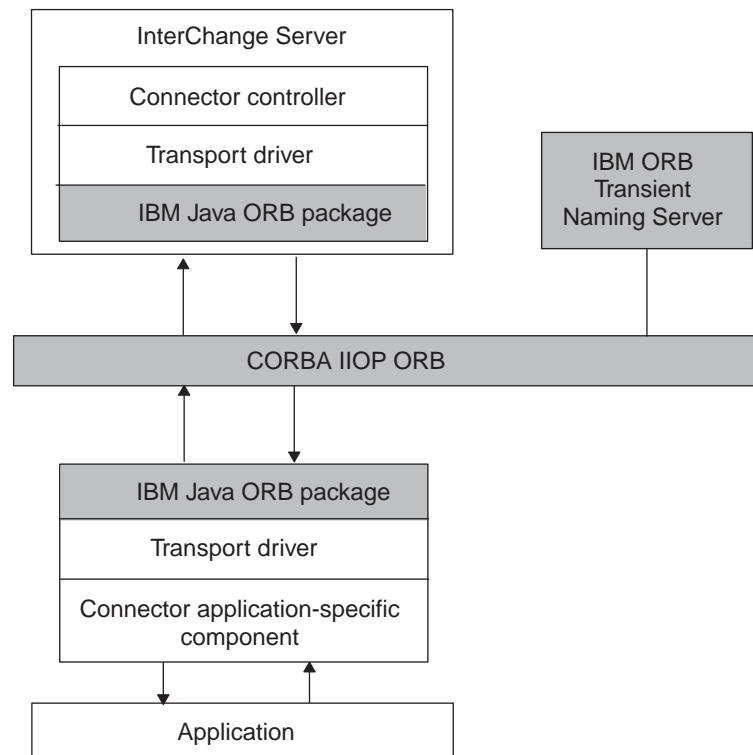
InterChange Server

Connector controller

Transport driver

IBM Java ORB package

IBM ORB Transient Naming Server

CORBA IIOP ORB

IBM Java ORB package

Transport driver

Connector application-specific component

Application